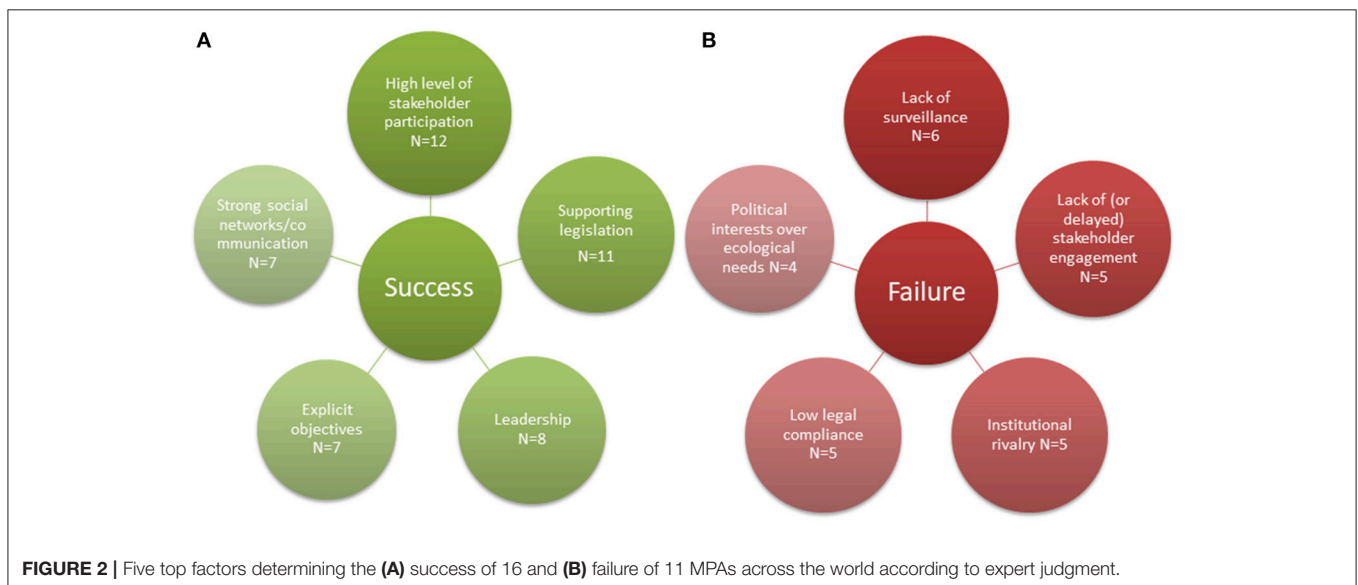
A

High level of stakeholder participation N=12

Strong social networks/co mmunication N=7

Success

Supporting legislation N=11

Explicit objectives N=7

Leadership N=8

B

Lack of surveillance N=6

Political interests over ecological needs N=4

Failure

Lack of (or delayed) stakeholder engagement N=5

Low legal compliance N=5

Institutional rivalry N=5

**FIGURE 2 |** Five top factors determining the **(A)** success of 16 and **(B)** failure of 11 MPAs across the world according to expert judgment.